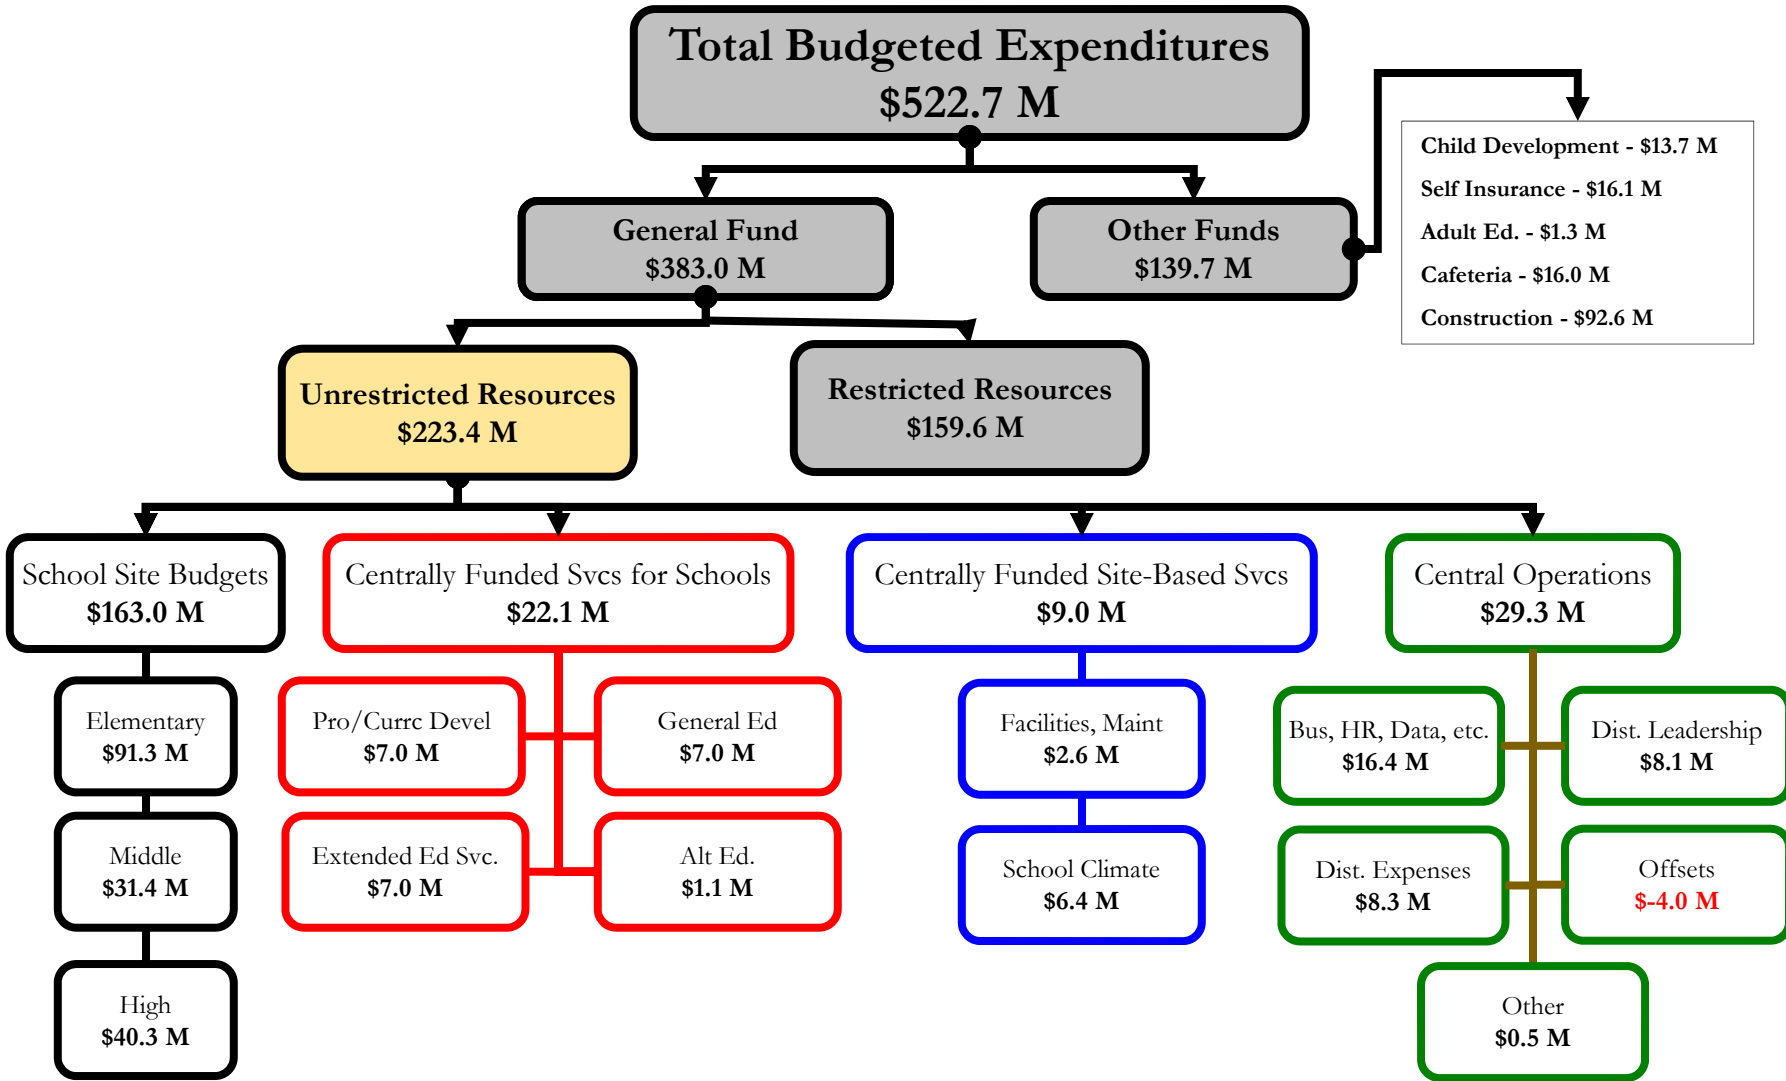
Total Budgeted Expenditures
$522.7 M

General Fund
$383.0 M

Other Funds
$139.7 M

Child Development - $13.7 M
Self Insurance - $16.1 M
Adult Ed. - $1.3 M
Cafeteria - $16.0 M
Construction - $92.6 M

Unrestricted Resources
$223.4 M

Restricted Resources
$159.6 M

School Site Budgets
$163.0 M

Centrally Funded Svcs for Schools
$22.1 M

Centrally Funded Site-Based Svcs
$9.0 M

Central Operations
$29.3 M

Elementary
$91.3 M

Middle
$31.4 M

High
$40.3 M

Pro/Currc Devel
$7.0 M

General Ed
$7.0 M

Extended Ed Svc.
$7.0 M

Alt Ed.
$1.1 M

Facilities, Maint
$2.6 M

School Climate
$6.4 M

Bus, HR, Data, etc.
$16.4 M

Dist. Leadership
$8.1 M

Dist. Expenses
$8.3 M

Offsets
$-4.0 M

Other
$0.5 M